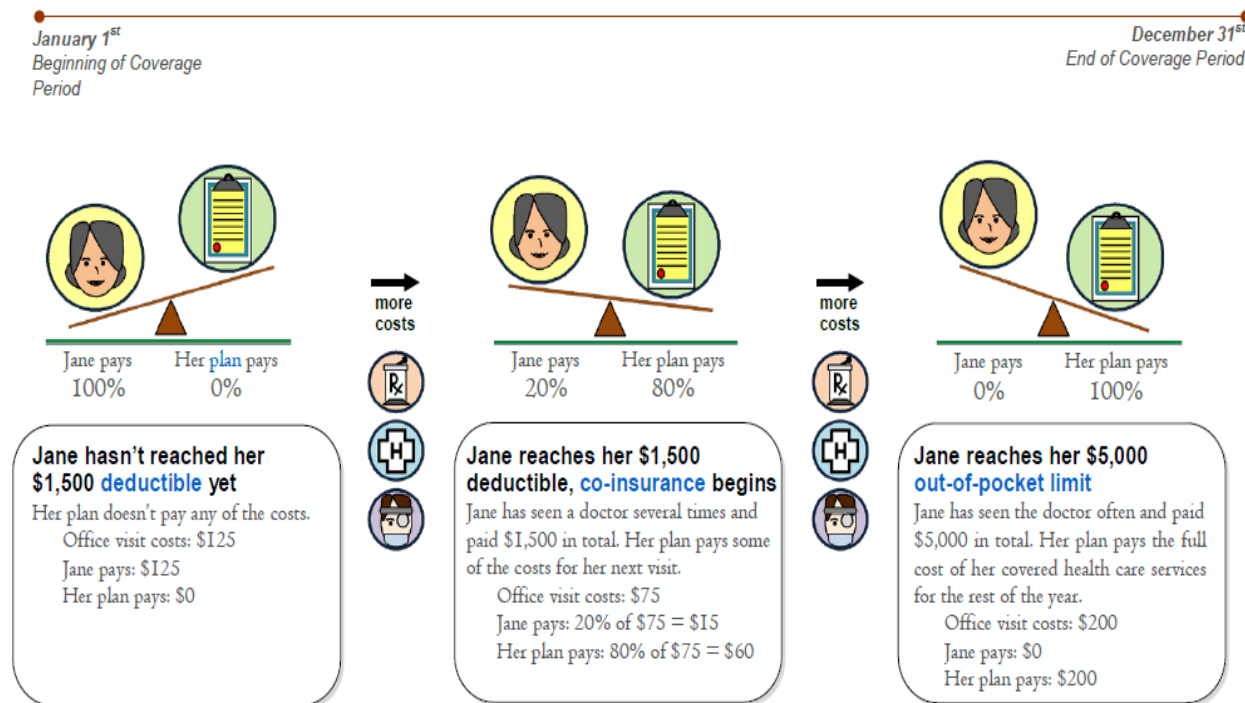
January 1$^{st}$
Beginning of Coverage Period

December 31$^{st}$
End of Coverage Period

Jane pays
100%

Her plan pays
0%

more costs

Jane pays
20%

Her plan pays
80%

more costs

Jane pays
0%

Her plan pays
100%

Jane hasn't reached her $1,500 deductible yet

Her plan doesn't pay any of the costs.
Office visit costs: $125
Jane pays: $125
Her plan pays: $0

Jane reaches her $1,500 deductible, co-insurance begins

Jane has seen a doctor several times and paid $1,500 in total. Her plan pays some of the costs for her next visit.
Office visit costs: $75
Jane pays: 20% of $75 = $15
Her plan pays: 80% of $75 = $60

Jane reaches her $5,000 out-of-pocket limit

Jane has seen the doctor often and paid $5,000 in total. Her plan pays the full cost of her covered health care services for the rest of the year.
Office visit costs: $200
Jane pays: $0
Her plan pays: $200